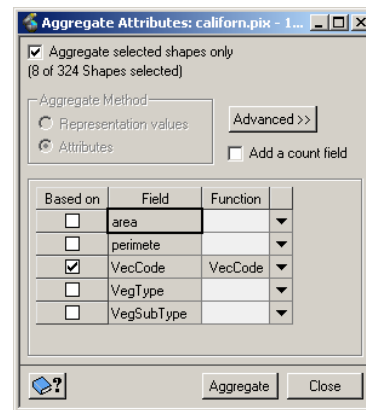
Aggregate Attributes: californ.pix - 1...

Aggregate selected shapes only
(8 of 324 Shapes selected)

Aggregate Method
Representation values
Attributes

Advanced >>
Add a count field

| Based on | Field | Function |
|---|---|---|
| ☐ | area | |
| ☐ | perimete | |
| ☑ | VecCode | VecCode |
| ☐ | VegType | |
| ☐ | VegSubType | |

Aggregate
Close